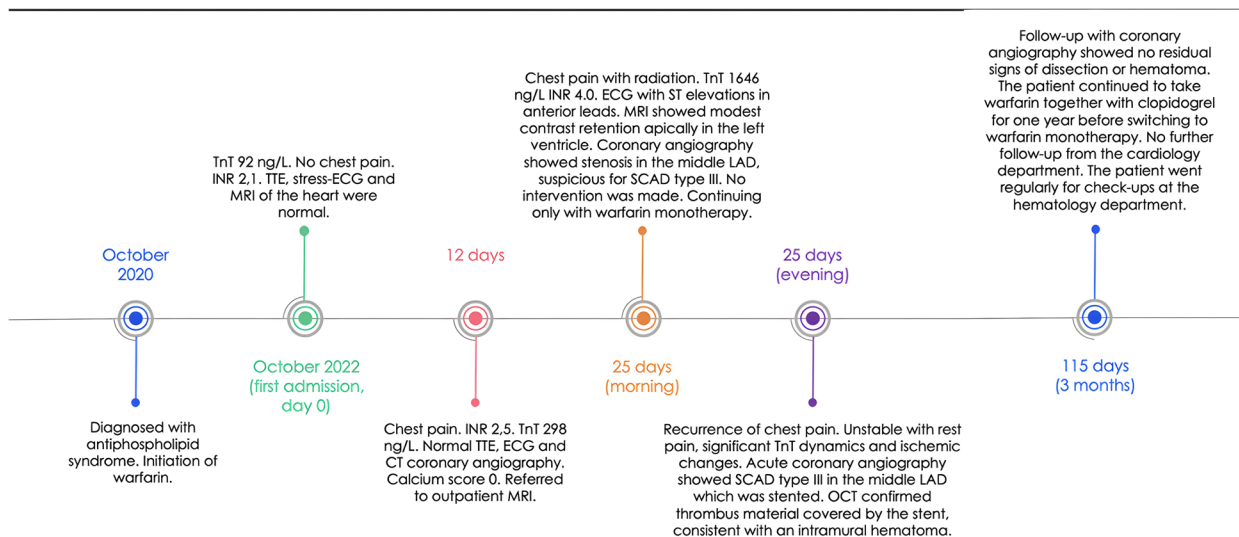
October 2020

Diagnosed with antiphospholipid syndrome. Initiation of warfarin.

TnT 92 ng/L. No chest pain. INR 2,1. TTE, stress-ECG and MRI of the heart were normal.

October 2022 (first admission, day 0)

12 days

Chest pain. INR 2,5. TnT 298 ng/L. Normal TTE, ECG and CT coronary angiography. Calcium score 0. Referred to outpatient MRI.

Chest pain with radiation. TnT 1646 ng/L INR 4.0. ECG with ST elevations in anterior leads. MRI showed modest contrast retention apically in the left ventricle. Coronary angiography showed stenosis in the middle LAD, suspicious for SCAD type III. No intervention was made. Continuing only with warfarin monotherapy.

25 days (morning)

25 days (evening)

Recurrence of chest pain. Unstable with rest pain, significant TnT dynamics and ischemic changes. Acute coronary angiography showed SCAD type III in the middle LAD which was stented. OCT confirmed thrombus material covered by the stent, consistent with an intramural hematoma.

Follow-up with coronary angiography showed no residual signs of dissection or hematoma. The patient continued to take warfarin together with clopidogrel for one year before switching to warfarin monotherapy. No further follow-up from the cardiology department. The patient went regularly for check-ups at the hematology department.

115 days (3 months)